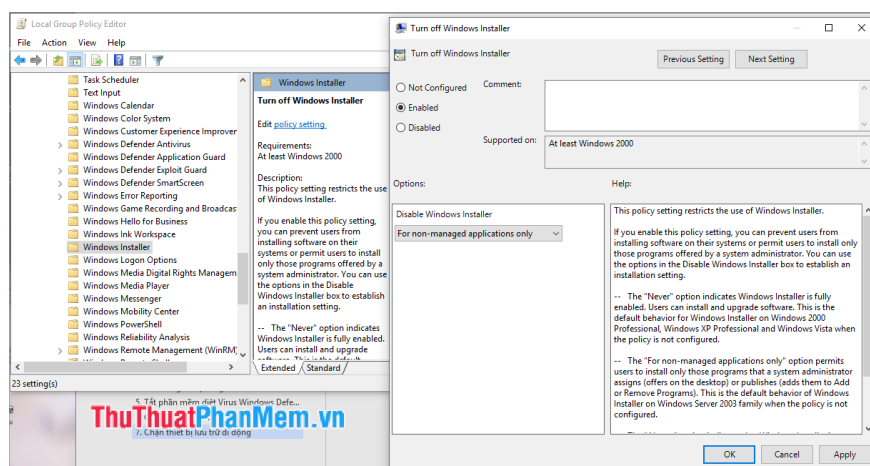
Local Group Policy Editor
File Action View Help

Task Scheduler
Text Input
Windows Calendar
Windows Color System
Windows Customer Experience Improver
Windows Defender Antivirus
Windows Defender Application Guard
Windows Defender Exploit Guard
Windows Defender SmartScreen
Windows Error Reporting
Windows Game Recording and Broadcast
Windows Hello for Business
Windows Ink Workspace
Windows Installer
Windows Logon Options
Windows Media Digital Rights Managem
Windows Media Player
Windows Messenger
Windows Mobility Center
Windows PowerShell
Windows Reliability Analysis
Windows Remote Management (WinRM)

Windows Installer
Turn off Windows Installer

Edit policy setting

Requirements:
At least Windows 2000

Description:
This policy setting restricts the use of Windows Installer.

If you enable this policy setting, you can prevent users from installing software on their systems or permit users to install only those programs offered by a system administrator. You can use the options in the Disable Windows Installer box to establish an installation setting.

-- The "Never" option indicates Windows Installer is fully enabled. Users can install and upgrade software. This is the default

Extended Standard

23 setting(s)

5. Tắt phần mềm diệt Virus Windows Defe...
ThuThuatPhanMem.vn
7. Chặn thiết bị lưu trữ di động

Turn off Windows Installer
Turn off Windows Installer
Previous Setting Next Setting
Not Configured
Enabled
Disabled
Comment:
Supported on: At least Windows 2000
Options:
Help:
Disable Windows Installer
For non-managed applications only

This policy setting restricts the use of Windows Installer.

If you enable this policy setting, you can prevent users from installing software on their systems or permit users to install only those programs offered by a system administrator. You can use the options in the Disable Windows Installer box to establish an installation setting.

-- The "Never" option indicates Windows Installer is fully enabled. Users can install and upgrade software. This is the default behavior for Windows Installer on Windows 2000 Professional, Windows XP Professional and Windows Vista when the policy is not configured.

-- The "For non-managed applications only" option permits users to install only those programs that a system administrator assigns (offers on the desktop) or publishes (adds them to Add or Remove Programs). This is the default behavior of Windows Installer on Windows Server 2003 family when the policy is not configured.

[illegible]

OK Cancel Apply